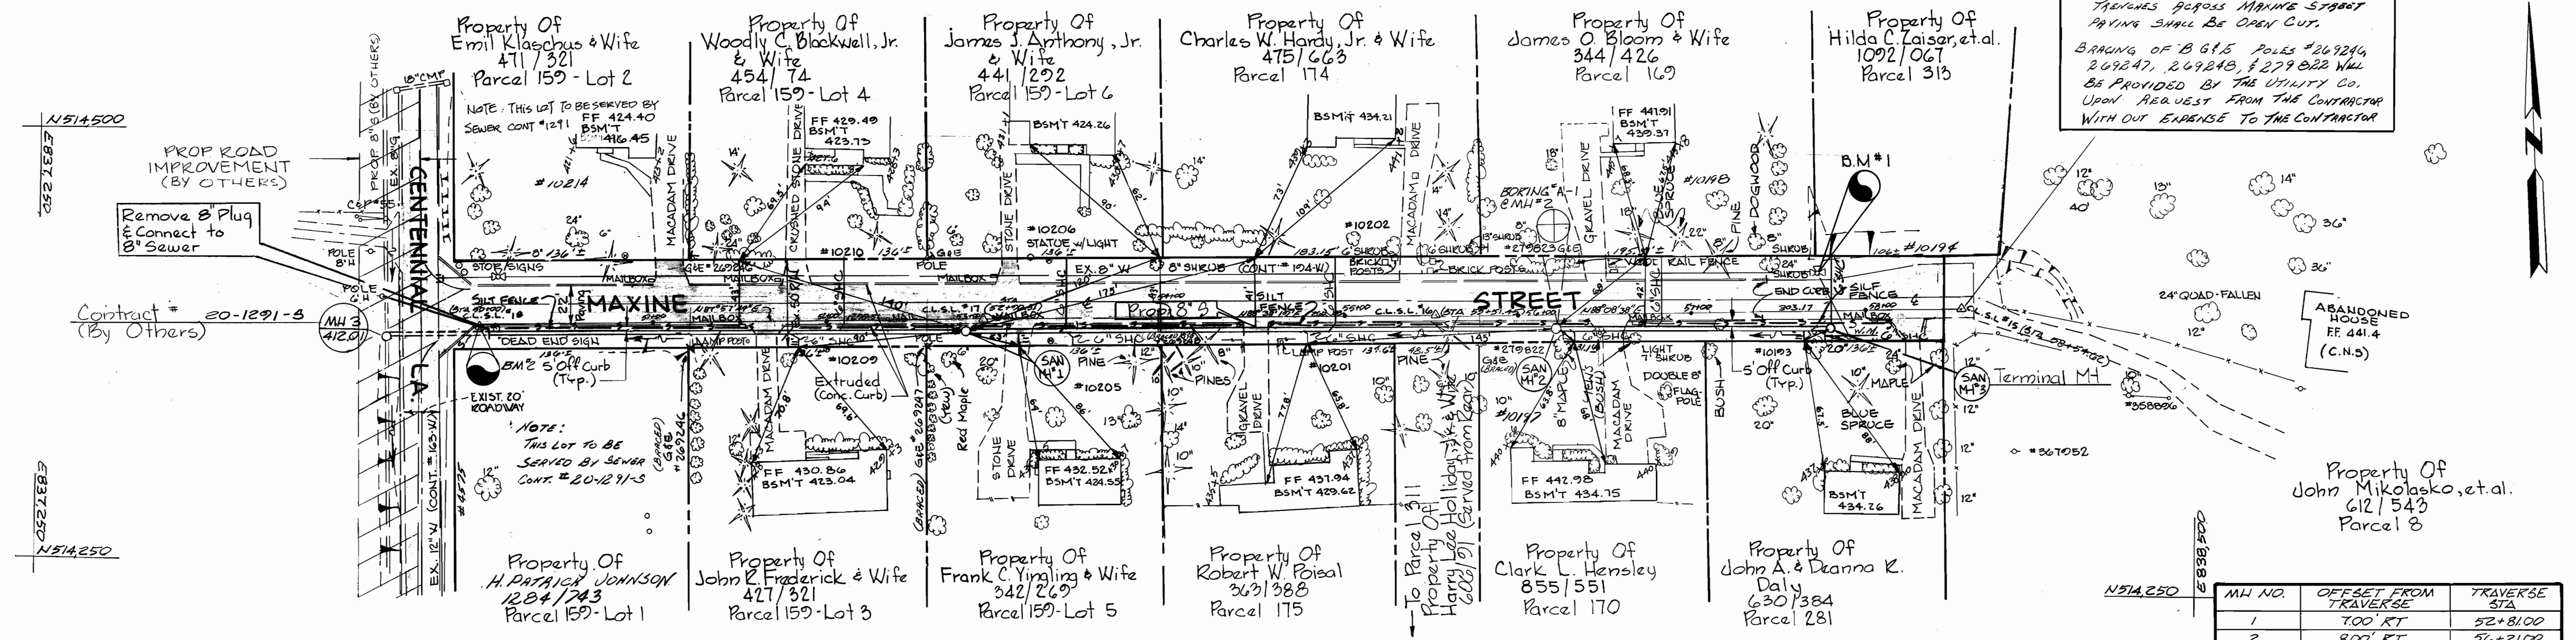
Property Of
Emil Klaschus & Wife
471 / 321
Parcel 159 - Lot 2

Property Of
Woodly C. Blackwell, Jr. & Wife
454 / 74
Parcel 159 - Lot 4

Property Of
James J. Anthony, Jr. & Wife
441 / 292
Parcel 159 - Lot 6

Property Of
Charles W. Hardy, Jr. & Wife
475 / 663
Parcel 174

Property Of
James O. Bloom & Wife
344 / 426
Parcel 169

Property Of
Hilda C. Zaiser, et.al.
1092 / 067
Parcel 313

TRENCHES ACROSS MAXINE STREET PAVING SHALL BE OPEN CUT.

BRACING OF B G & E POLES #269246, 269247, 269248, & 279822 WILL BE PROVIDED BY THE UTILITY CO. UPON REQUEST FROM THE CONTRACTOR WITH OUT EXPENSE TO THE CONTRACTOR

N514,500
E837,250

PROP ROAD IMPROVEMENT (BY OTHERS)

NOTE: THIS LOT TO BE SERVED BY SEWER CONT #1271
FF 424.40
BSM'T 416.45

FF 429.49
BSM'T 423.75

BSM'T 424.26

BSM'T 434.21

FF 441.91
BSM'T 439.37

B.M.#1

#10214
#10210
#10206
STATUE W/ LIGHT
#10202
BORING A-1 @MH#2
#10198
#10194

Remove 8" Plug & Connect to 8" Sewer

MACADAM DRIVE
CRUSHED STONE DRIVE
STONE DRIVE
MACADAM DRIVE
GRAVEL DRIVE
DOGWOOD
PINE

CENTENNIAL LA.
PROP 8"S (BY OTHERS)
EX. 8" S
18" CMP

POLE
MAILBOX
STOP SIGNS
EX. 8" W
8" SHRUB
BRICK POSTS
RAIL FENCE
SILT FENCE
END CURB

MAXINE
STREET

Contract # 20-1291-S
(By Others)

MH 3
412.01

C.L.S.L.
Prop. 8" S

24" QUAD-FALLEN
ABANDONED HOUSE
FF 441.4
(C.N.S)

36"
14"
13"
12"
40'

"DEAD END SIGN"
BM#2
5' Off Curb (Typ.)
EXIST. 20' ROADWAY
LAMP POSTS
MAILBOX
Extruded (Conc. Curb)
#10209
#10205
Red Maple
SAN MH#1
PINE
PINES
LAMP POST
#10201
PINE
SAN MH#2
#10197
8" MAPLE
MACADAM DRIVE
LIGHT
DOUBLE 8" FLAG POLE
BUSH
#10193
5' Off Curb (Typ.)
MAPLE
BLUE SPRUCE
MACADAM DRIVE
SAN MH#3
Terminal MH
#358836
#367052

NOTE:
THIS LOT TO BE SERVED BY SEWER CONT. #20-1291-S

EX. 12" W (CONT. #63-W)

FF 430.86
BSM'T 423.04

FF 432.52
BSM'T 424.55

FF 437.94
BSM'T 429.62

FF 442.98
BSM'T 434.75

BSM'T 434.26

To Parcel 3
Property Of Harry Lee Holliday, Jr. & Wife
602/91 (Served from Rear)

N514,250
E837,250

Property Of
H. PATRICK JOHNSON
1284 / 243
Parcel 159 - Lot 1

Property Of
John R. Frederick & Wife
427 / 321
Parcel 159 - Lot 3

Property Of
Frank C. Yingling & Wife
342 / 269
Parcel 159 - Lot 5

Property Of
Robert W. Poisal
363 / 388
Parcel 175

Property Of
Clark L. Hensley
855 / 551
Parcel 170

Property Of
John A. & Deanna K. Daly
630 / 384
Parcel 281

Property Of
John Mikolasko, et.al.
612 / 543
Parcel 8

N514,250
E838,500

| MH NO. | OFFSET FROM TRAVERSE | TRAVERSE STA |
|---|---|---|
| 1 | 7.00' RT | 52+81.00 |
| 2 | 8.00' RT | 54+21.00 |